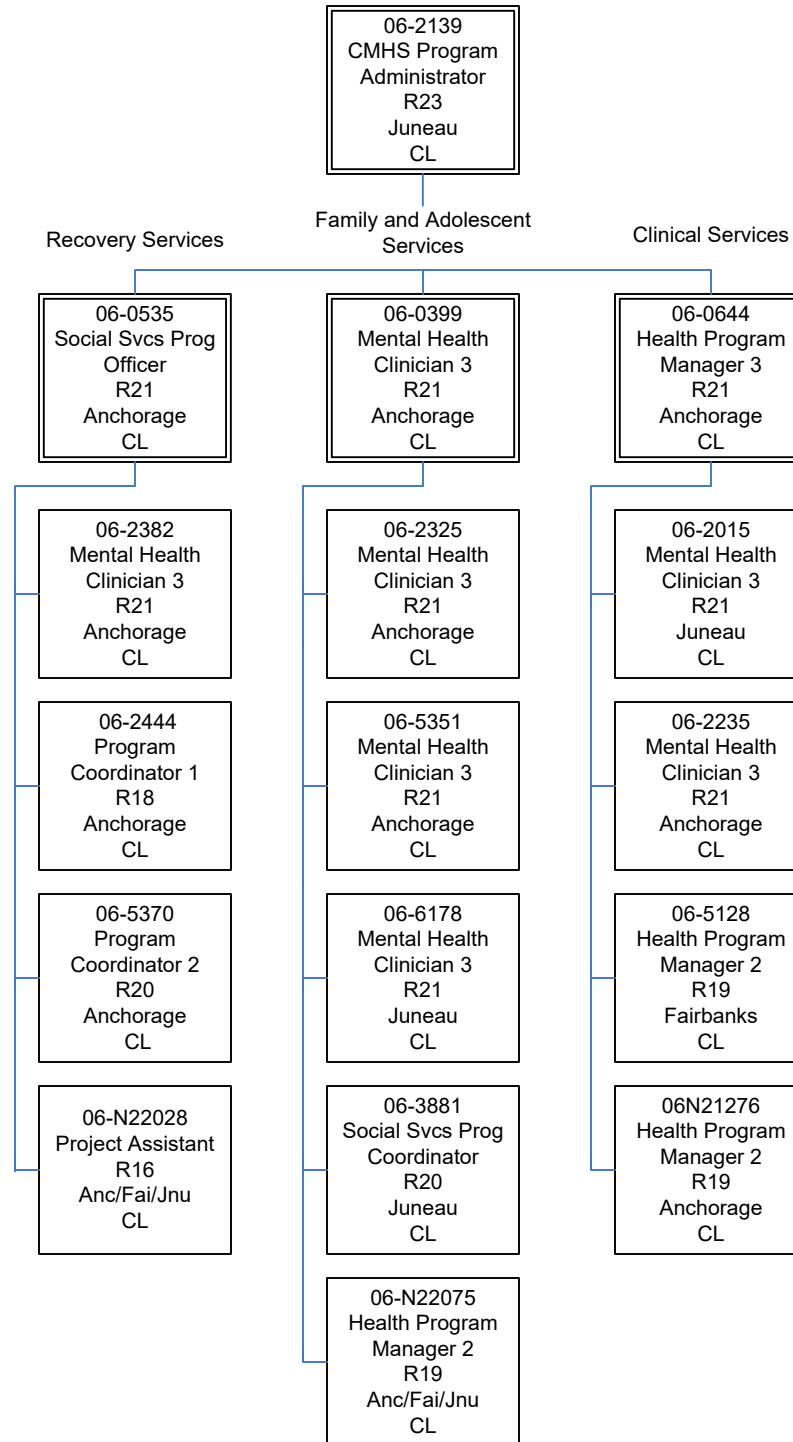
06-2139
CMHS Program Administrator
R23
Juneau
CL

Recovery Services

Family and Adolescent Services

Clinical Services

06-0535
Social Svcs Prog Officer
R21
Anchorage
CL

06-2382
Mental Health Clinician 3
R21
Anchorage
CL

06-2444
Program Coordinator 1
R18
Anchorage
CL

06-5370
Program Coordinator 2
R20
Anchorage
CL

06-N22028
Project Assistant
R16
Anc/Fai/Jnu
CL

06-0399
Mental Health Clinician 3
R21
Anchorage
CL

06-2325
Mental Health Clinician 3
R21
Anchorage
CL

06-5351
Mental Health Clinician 3
R21
Anchorage
CL

06-6178
Mental Health Clinician 3
R21
Juneau
CL

06-3881
Social Svcs Prog Coordinator
R20
Juneau
CL

06-N22075
Health Program Manager 2
R19
Anc/Fai/Jnu
CL

06-0644
Health Program Manager 3
R21
Anchorage
CL

06-2015
Mental Health Clinician 3
R21
Juneau
CL

06-2235
Mental Health Clinician 3
R21
Anchorage
CL

06-5128
Health Program Manager 2
R19
Fairbanks
CL

06N21276
Health Program Manager 2
R19
Anchorage
CL